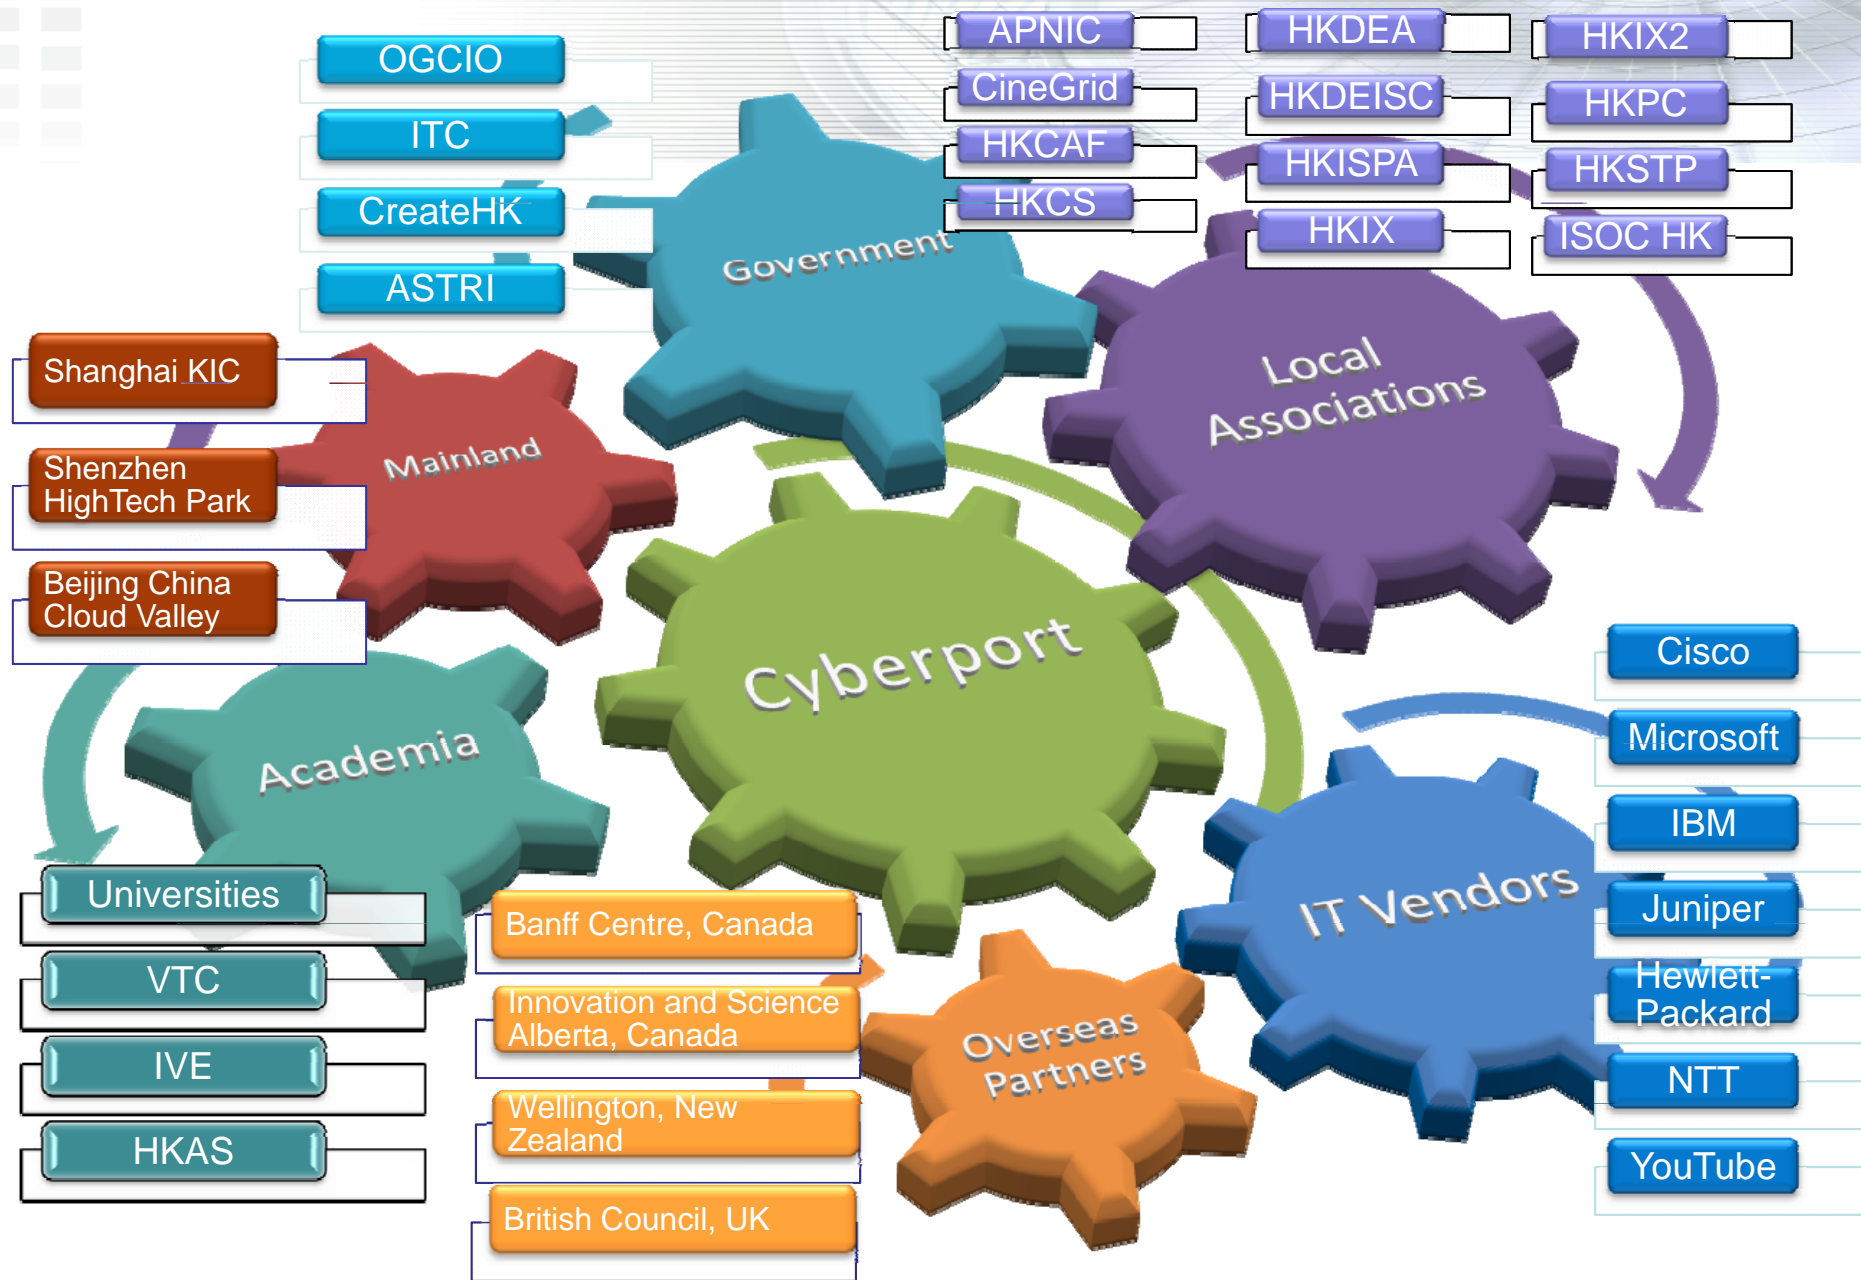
OGCIO
ITC
CreateHK
ASTRI

APNIC
CineGrid
HKCAF
HKCS

HKDEA
HKDEISC
HKISPA
HKIX

HKIX2
HKPC
HKSTP
ISOC HK

Government

Local Associations

Shanghai KIC
Shenzhen HighTech Park
Beijing China Cloud Valley

Mainland

Cyberport

Academia

Cisco
Microsoft
IBM
Juniper
Hewlett-Packard
NTT
YouTube

IT Vendors

Universities
VTC
IVE
HKAS

Banff Centre, Canada
Innovation and Science Alberta, Canada
Wellington, New Zealand
British Council, UK

Overseas Partners